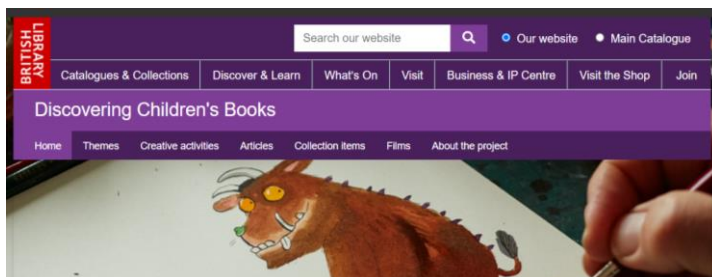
BRITISH LIBRARY

Search our website

Our website

Main Catalogue

Catalogues & Collections | Discover & Learn | What's On | Visit | Business & IP Centre | Visit the Shop | Join

Discovering Children's Books

Home | Themes | Creative activities | Articles | Collection items | Films | About the project